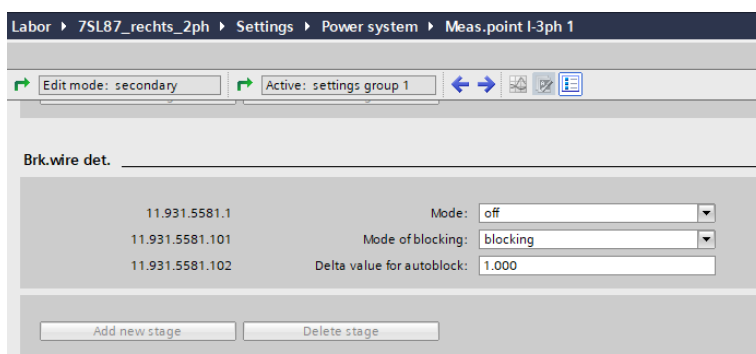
Labor ▸ 7SL87_rechts_2ph ▸ Settings ▸ Power system ▸ Meas.point I-3ph 1

Edit mode: secondary

Active: settings group 1

Brk.wire det.

| | | |
|---|---|---|
| 11.931.5581.1 | Mode: | off |
| 11.931.5581.101 | Mode of blocking: | blocking |
| 11.931.5581.102 | Delta value for autoblock: | 1.000 |

Add new stage

Delete stage